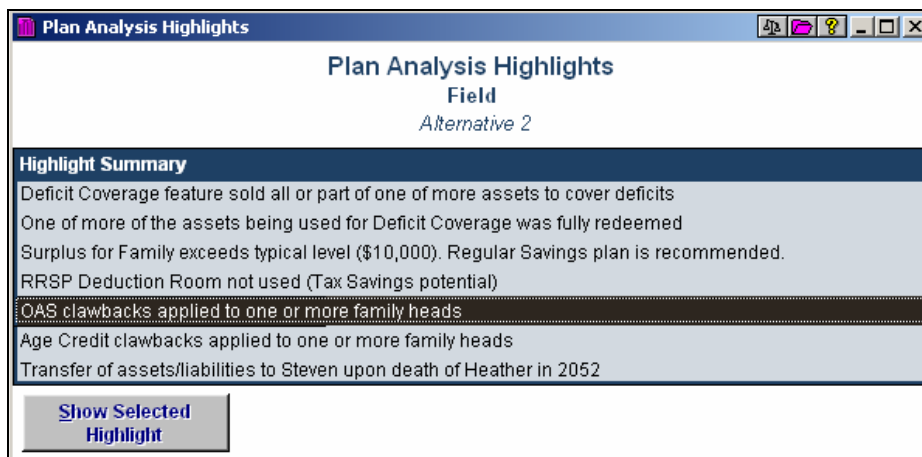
Plan Analysis Highlights

Plan Analysis Highlights
Field
Alternative 2

| Highlight Summary |
|---|
| Deficit Coverage feature sold all or part of one of more assets to cover deficits |
| One of more of the assets being used for Deficit Coverage was fully redeemed |
| Surplus for Family exceeds typical level ($10,000). Regular Savings plan is recommended. |
| RRSP Deduction Room not used (Tax Savings potential) |
| OAS clawbacks applied to one or more family heads |
| Age Credit clawbacks applied to one or more family heads |
| Transfer of assets/liabilities to Steven upon death of Heather in 2052 |

Show Selected Highlight